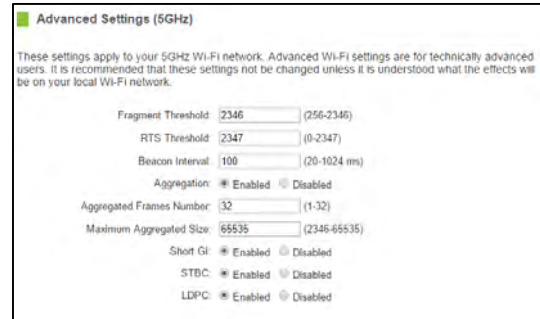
Advanced Settings (5GHz)

These settings apply to your 5GHz Wi-Fi network. Advanced Wi-Fi settings are for technically advanced users. It is recommended that these settings not be changed unless it is understood what the effects will be on your local Wi-Fi network.

Fragment Threshold: 2346 (256-2346)
RTS Threshold: 2347 (0-2347)
Beacon Interval: 100 (20-1024 ms)
Aggregation: Enabled Disabled
Aggregated Frames Number: 32 (1-32)
Maximum Aggregated Size: 65535 (2346-65535)
Short GI: Enabled Disabled
STBC: Enabled Disabled
LDPC: Enabled Disabled